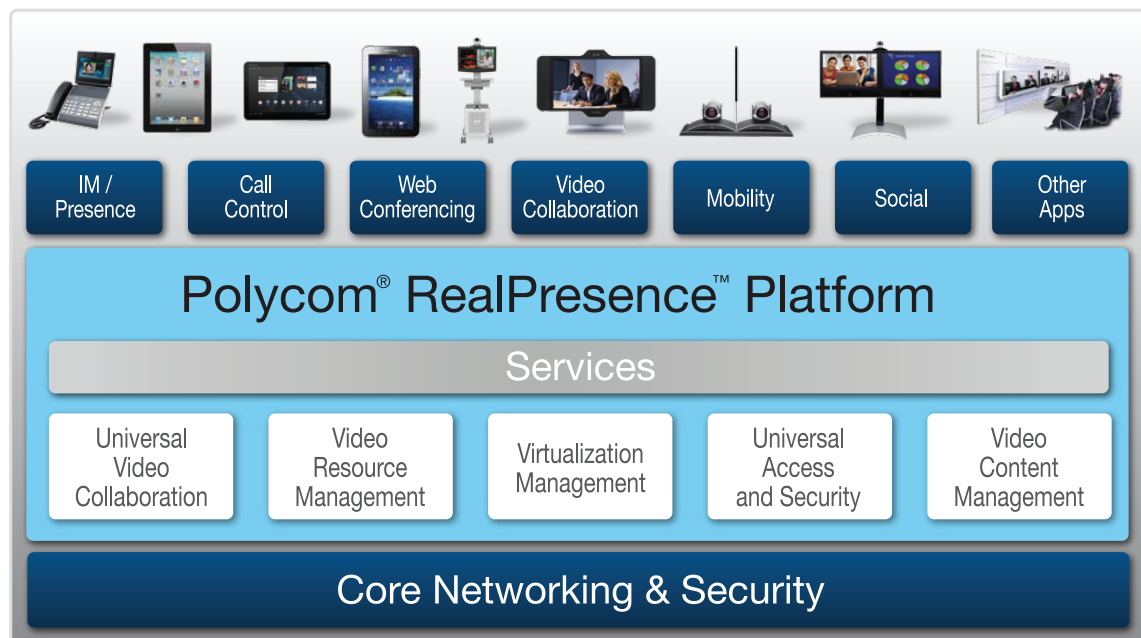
IM / Presence

Call Control

Web Conferencing

Video Collaboration

Mobility

Social

Other Apps

Polycom® RealPresence™ Platform

Services

Universal Video Collaboration

Video Resource Management

Virtualization Management

Universal Access and Security

Video Content Management

Core Networking & Security